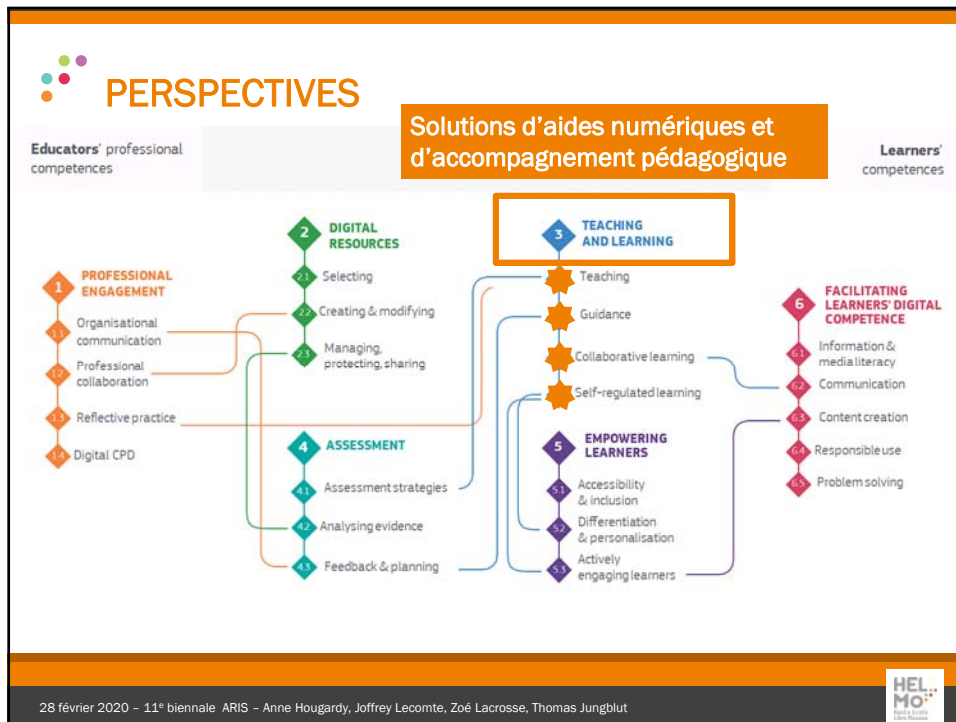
PERSPECTIVES

Solutions d'aides numériques et d'accompagnement pédagogique

Educators' professional competences

Learners' competences

1 PROFESSIONAL ENGAGEMENT
1.1 Organisational communication
1.2 Professional collaboration
1.3 Reflective practice
1.4 Digital CPD

2 DIGITAL RESOURCES
2.1 Selecting
2.2 Creating & modifying
2.3 Managing, protecting, sharing

3 TEACHING AND LEARNING
Teaching
Guidance
Collaborative learning
Self-regulated learning

4 ASSESSMENT
4.1 Assessment strategies
4.2 Analysing evidence
4.3 Feedback & planning

5 EMPOWERING LEARNERS
5.1 Accessibility & inclusion
5.2 Differentiation & personalisation
5.3 Actively engaging learners

6 FACILITATING LEARNERS' DIGITAL COMPETENCE
6.1 Information & media literacy
6.2 Communication
6.3 Content creation
6.4 Responsible use
6.5 Problem solving

28 février 2020 – 11$^{e}$ biennale ARIS – Anne Hougardy, Joffrey Lecomte, Zoé Lacrosse, Thomas Jungblut

HEL MO